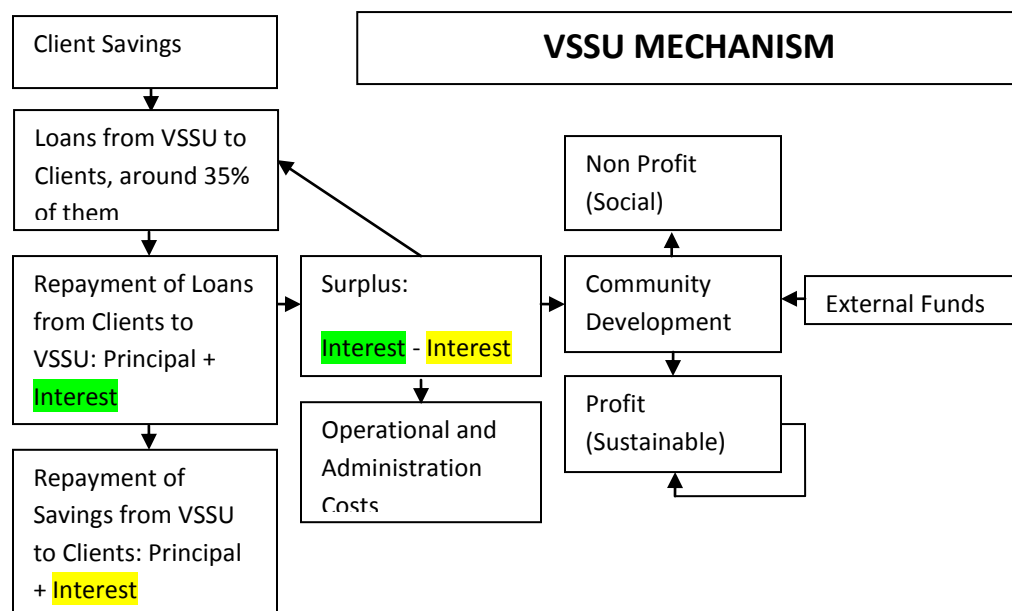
Client Savings

VSSU MECHANISM

Loans from VSSU to Clients, around 35% of them

Non Profit (Social)

Repayment of Loans from Clients to VSSU: Principal + Interest

Surplus:

Interest - Interest

Community Development

External Funds

Profit (Sustainable)

Operational and Administration Costs

Repayment of Savings from VSSU to Clients: Principal + Interest